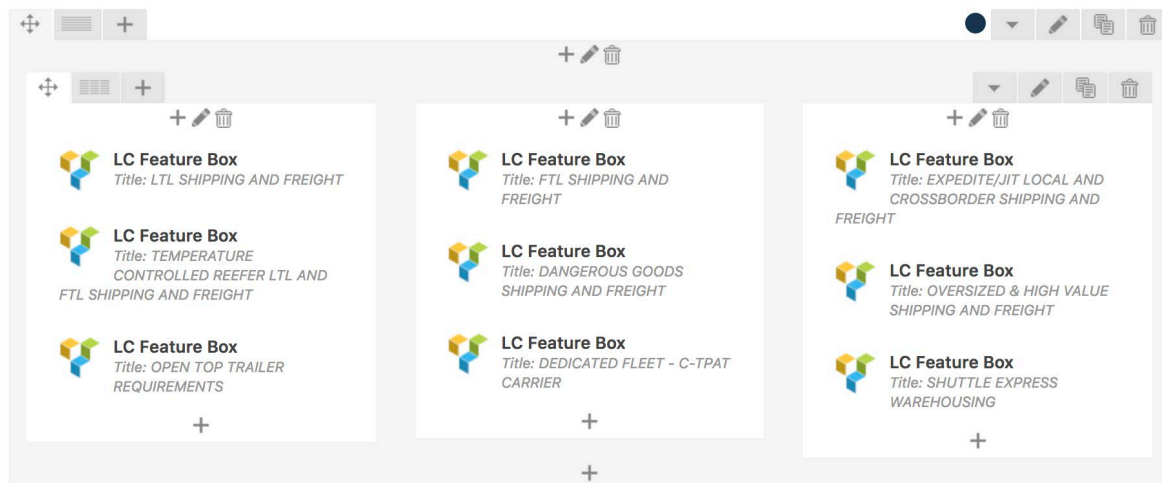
+

LC Feature Box
Title: LTL SHIPPING AND FREIGHT

LC Feature Box
Title: TEMPERATURE CONTROLLED REEFER LTL AND FTL SHIPPING AND FREIGHT

LC Feature Box
Title: OPEN TOP TRAILER REQUIREMENTS

+

LC Feature Box
Title: FTL SHIPPING AND FREIGHT

LC Feature Box
Title: DANGEROUS GOODS SHIPPING AND FREIGHT

LC Feature Box
Title: DEDICATED FLEET - C-TPAT CARRIER

+

LC Feature Box
Title: EXPEDITE/JIT LOCAL AND CROSSBORDER SHIPPING AND FREIGHT

LC Feature Box
Title: OVERSIZED & HIGH VALUE SHIPPING AND FREIGHT

LC Feature Box
Title: SHUTTLE EXPRESS WAREHOUSING

+

+